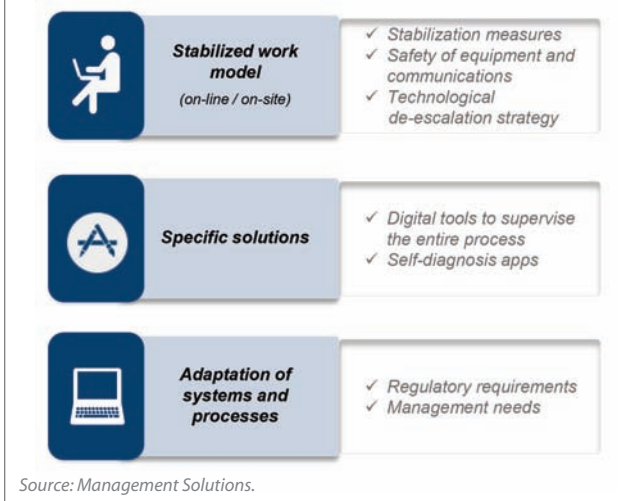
Stabilized work model
(on-line / on-site)

✓ Stabilization measures
✓ Safety of equipment and communications
✓ Technological de-escalation strategy

Specific solutions

✓ Digital tools to supervise the entire process
✓ Self-diagnosis apps

Adaptation of systems and processes

✓ Regulatory requirements
✓ Management needs

Source: Management Solutions.